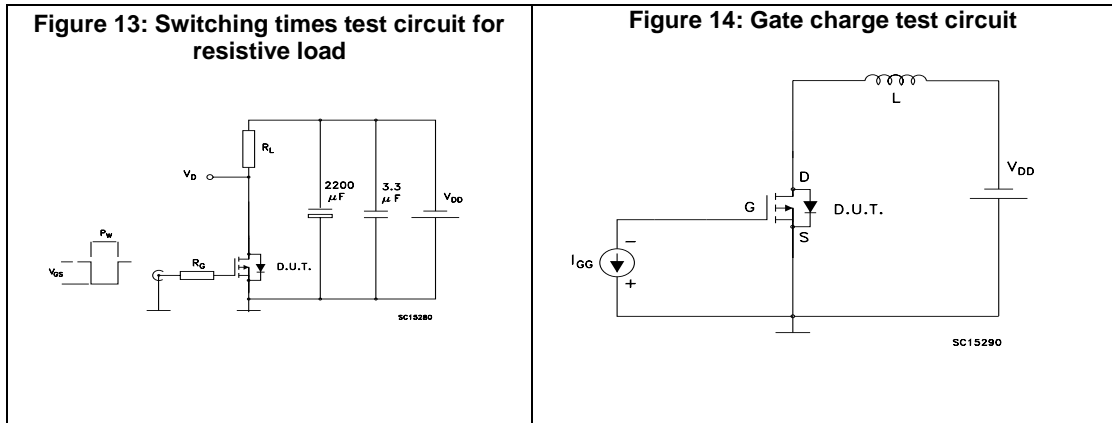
| Figure 13: Switching times test circuit for resistive load | Figure 14: Gate charge test circuit |
|---|---|
| $R_L$ $V_D$ 2200 $\mu F$ 3.3 $\mu F$ $V_{DD}$ $P_W$ $V_{GS}$ $R_G$ D.U.T. SC15280 | L $V_{DD}$ D G D.U.T. S $I_{GG}$ − + SC15290 |